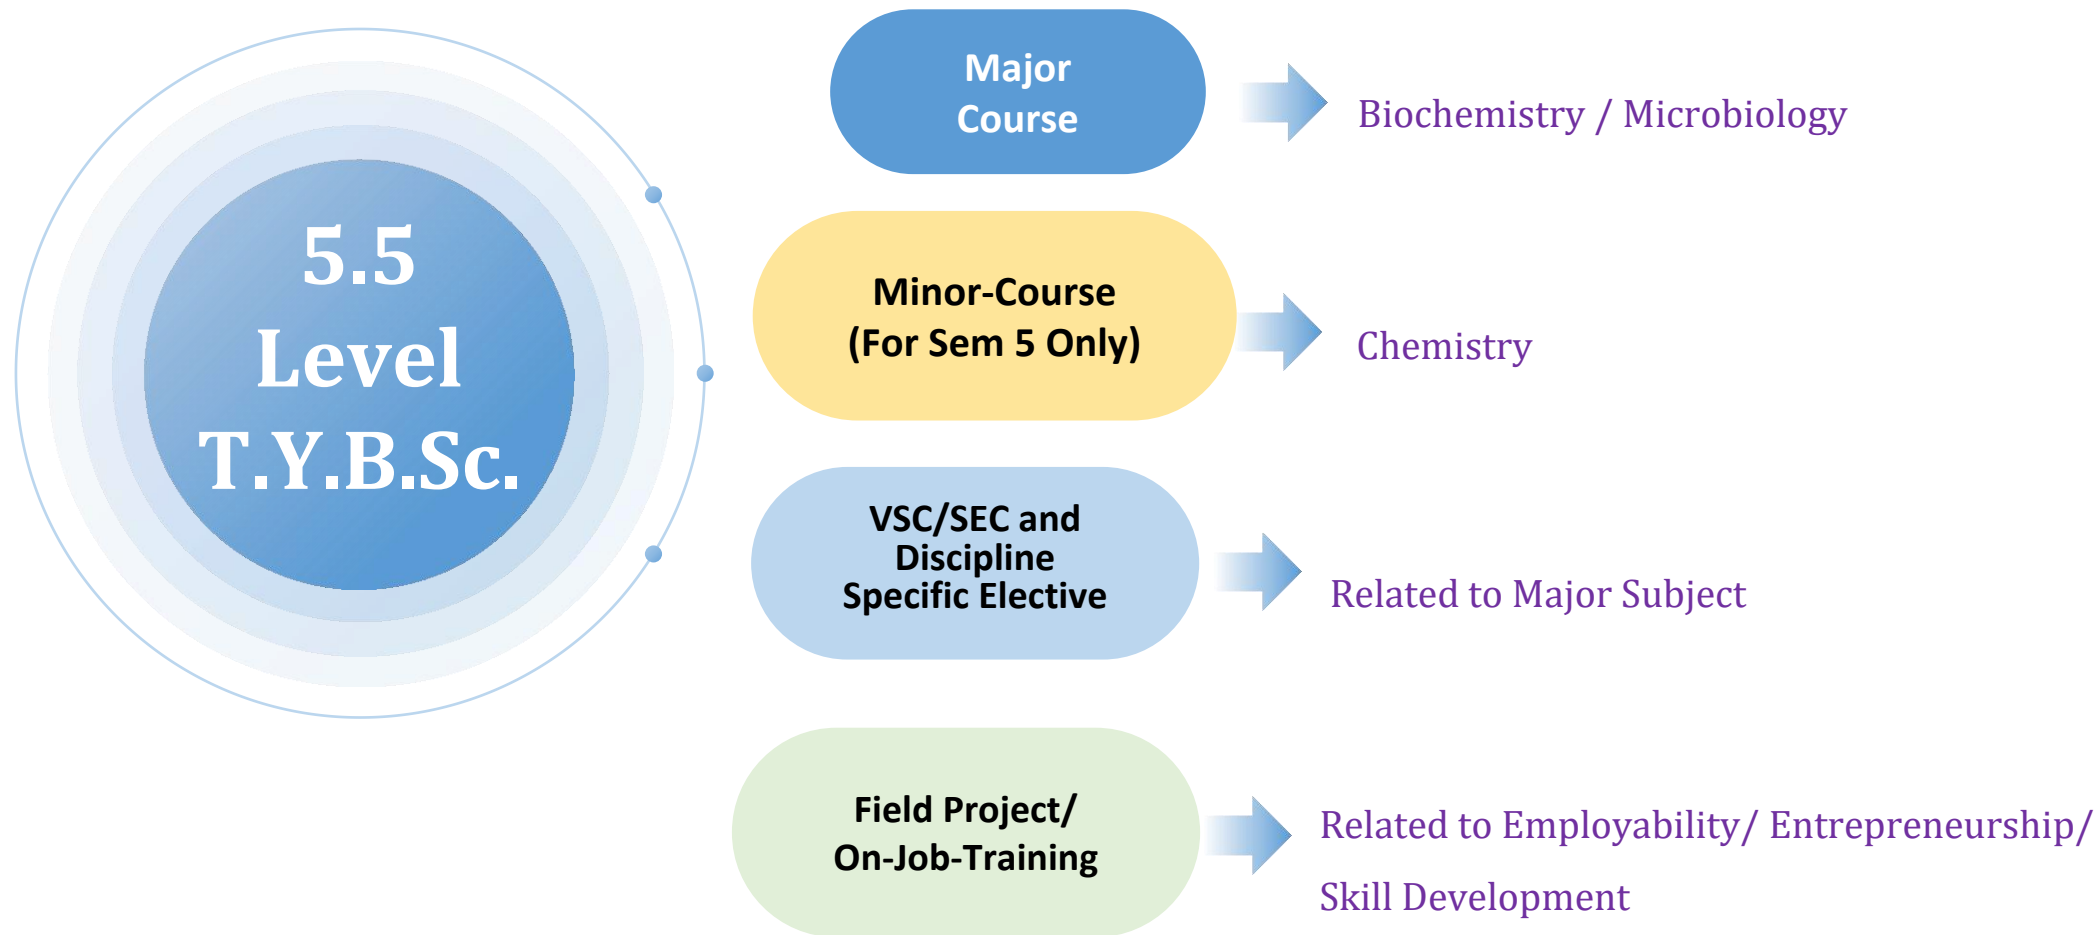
5.5
Level
T.Y.B.Sc.

Major Course

Biochemistry / Microbiology

Minor-Course
(For Sem 5 Only)

Chemistry

VSC/SEC and Discipline Specific Elective

Related to Major Subject

Field Project/
On-Job-Training

Related to Employability/ Entrepreneurship/ Skill Development